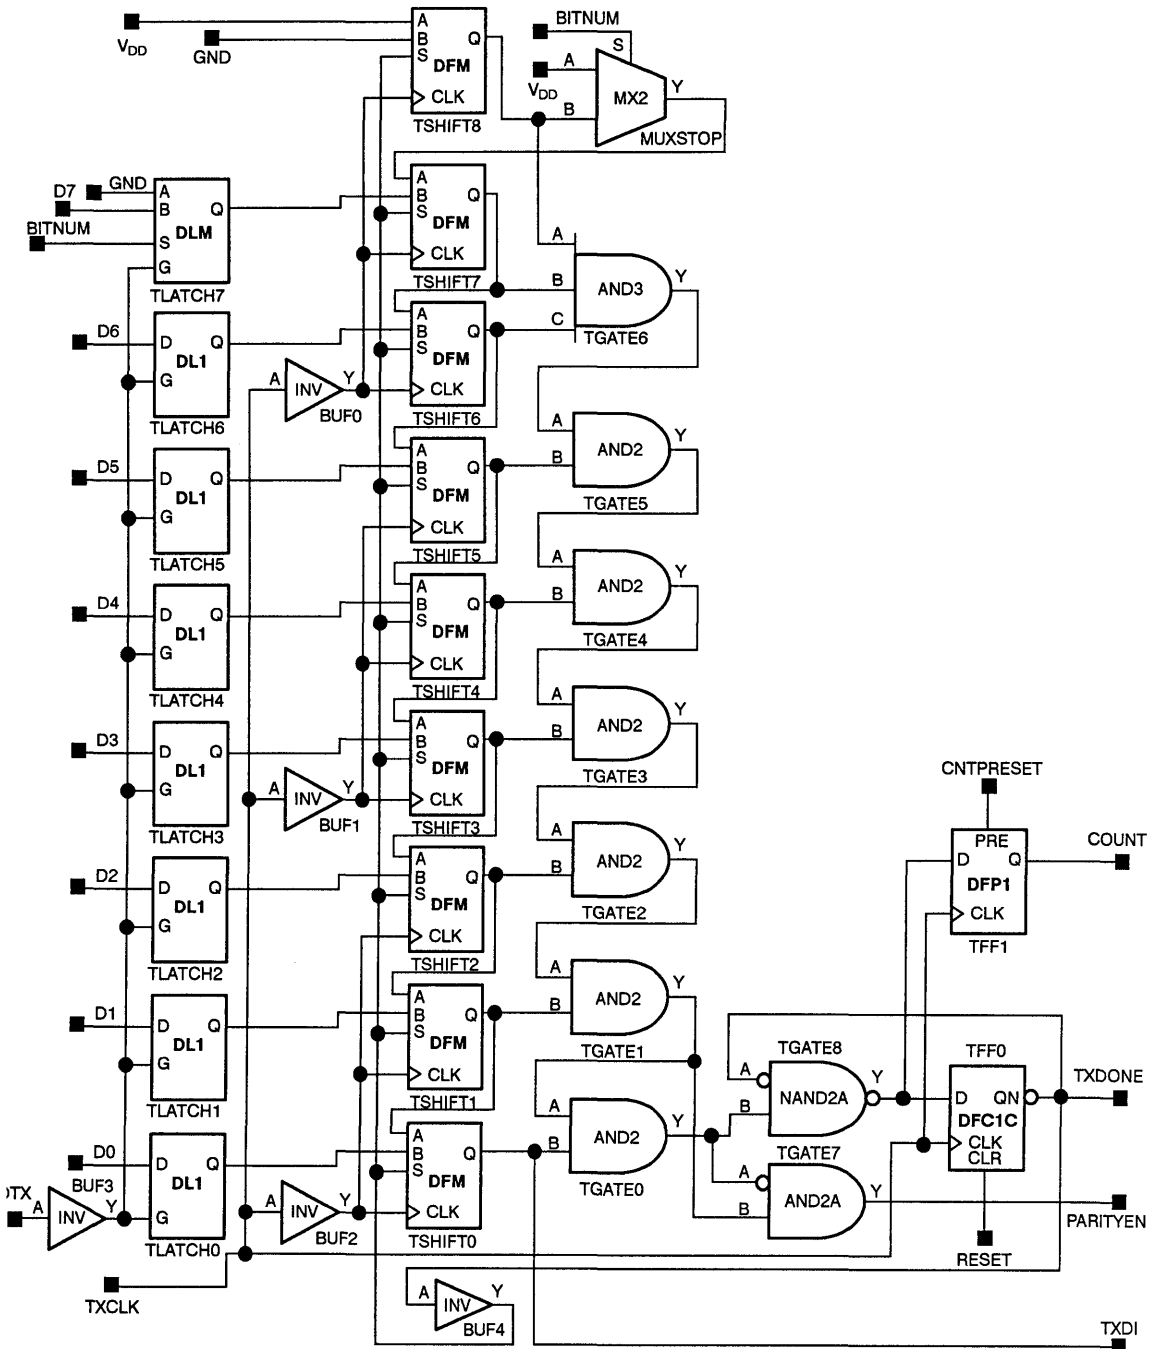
$V_{DD}$
GND
A
B
S
DFM
Q
CLK
TSHIFT8
BITNUM
S
A
$V_{DD}$
B
MX2
Y
MUXSTOP

D7
GND
A
B
BITNUM
S
DLM
Q
G
TLATCH7
A
B
S
DFM
Q
CLK
TSHIFT7
A
B
C
AND3
Y
TGATE6

D6
D
DL1
Q
G
TLATCH6
A
INV
Y
BUF0
A
B
S
DFM
Q
CLK
TSHIFT6
A
B
AND2
Y
TGATE5

D5
D
DL1
Q
G
TLATCH5
A
B
S
DFM
Q
CLK
TSHIFT5
A
B
AND2
Y
TGATE4

D4
D
DL1
Q
G
TLATCH4
A
B
S
DFM
Q
CLK
TSHIFT4
A
B
AND2
Y
TGATE3

D3
D
DL1
Q
G
TLATCH3
A
INV
Y
BUF1
A
B
S
DFM
Q
CLK
TSHIFT3
A
B
AND2
Y
TGATE2

CNTPRESET
PRE
D
Q
DFP1
CLK
TFF1
COUNT

D2
D
DL1
Q
G
TLATCH2
A
B
S
DFM
Q
CLK
TSHIFT2
A
B
AND2
Y
TGATE1

D1
D
DL1
Q
G
TLATCH1
A
B
S
DFM
Q
CLK
TSHIFT1
TGATE8
A
B
NAND2A
Y
TFF0
D
QN
DFC1C
CLK
CLR
TXDONE

D0
D
DL1
Q
G
TLATCH0
DTX
A
INV
Y
BUF3
A
INV
Y
BUF2
A
B
S
DFM
Q
CLK
TSHIFT0
A
B
AND2
Y
TGATE0
TGATE7
A
B
AND2A
Y
PARITYEN
RESET

TXCLK
A
INV
Y
BUF4
TXDI